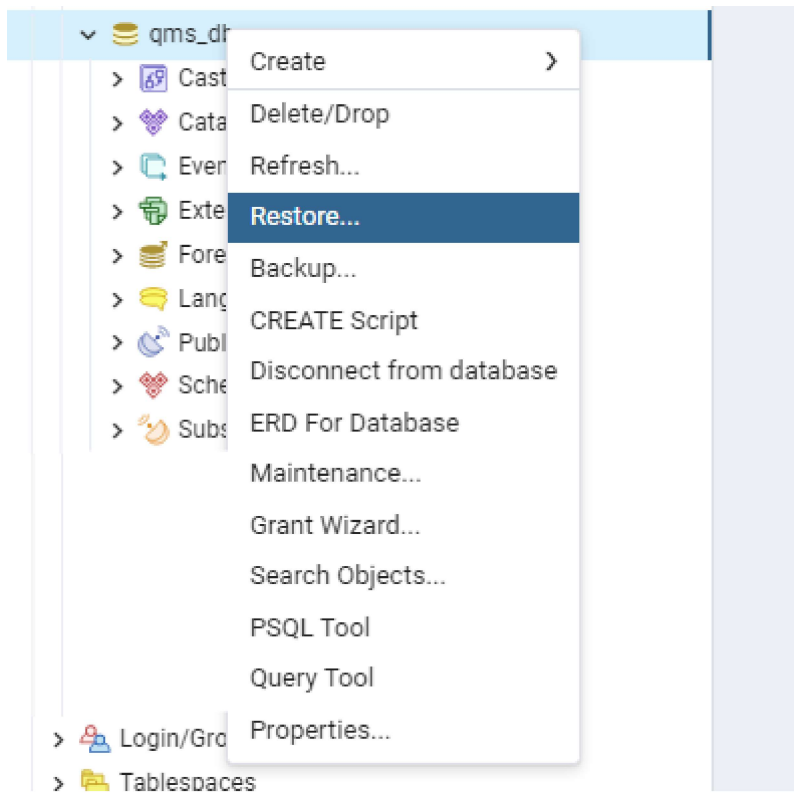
qms_db
Cast
Cata
Even
Exte
Fore
Lang
Publ
Sche
Subs
Login/Gro
Tablespaces

Create >
Delete/Drop
Refresh...
Restore...
Backup...
CREATE Script
Disconnect from database
ERD For Database
Maintenance...
Grant Wizard...
Search Objects...
PSQL Tool
Query Tool
Properties...